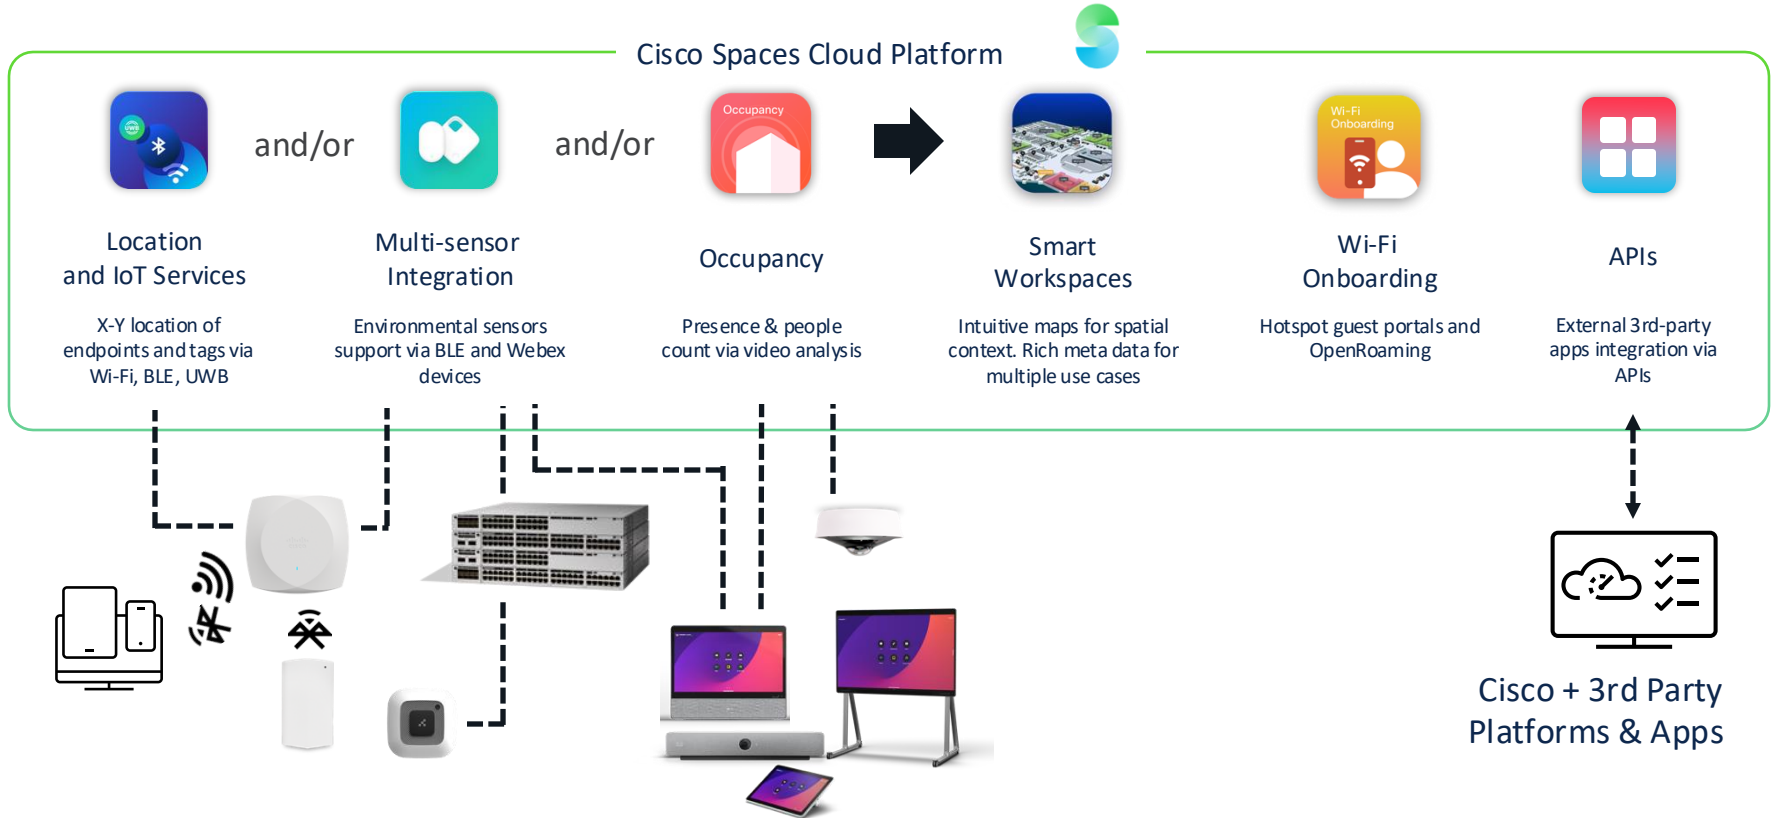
Cisco Spaces Cloud Platform

UWB

and/or

and/or

Occupancy

Wi-Fi Onboarding

Location and IoT Services

X-Y location of endpoints and tags via Wi-Fi, BLE, UWB

Multi-sensor Integration

Environmental sensors support via BLE and Webex devices

Occupancy

Presence & people count via video analysis

Smart Workspaces

Intuitive maps for spatial context. Rich meta data for multiple use cases

Wi-Fi Onboarding

Hotspot guest portals and OpenRoaming

APIs

External 3rd-party apps integration via APIs

Cisco + 3rd Party Platforms & Apps